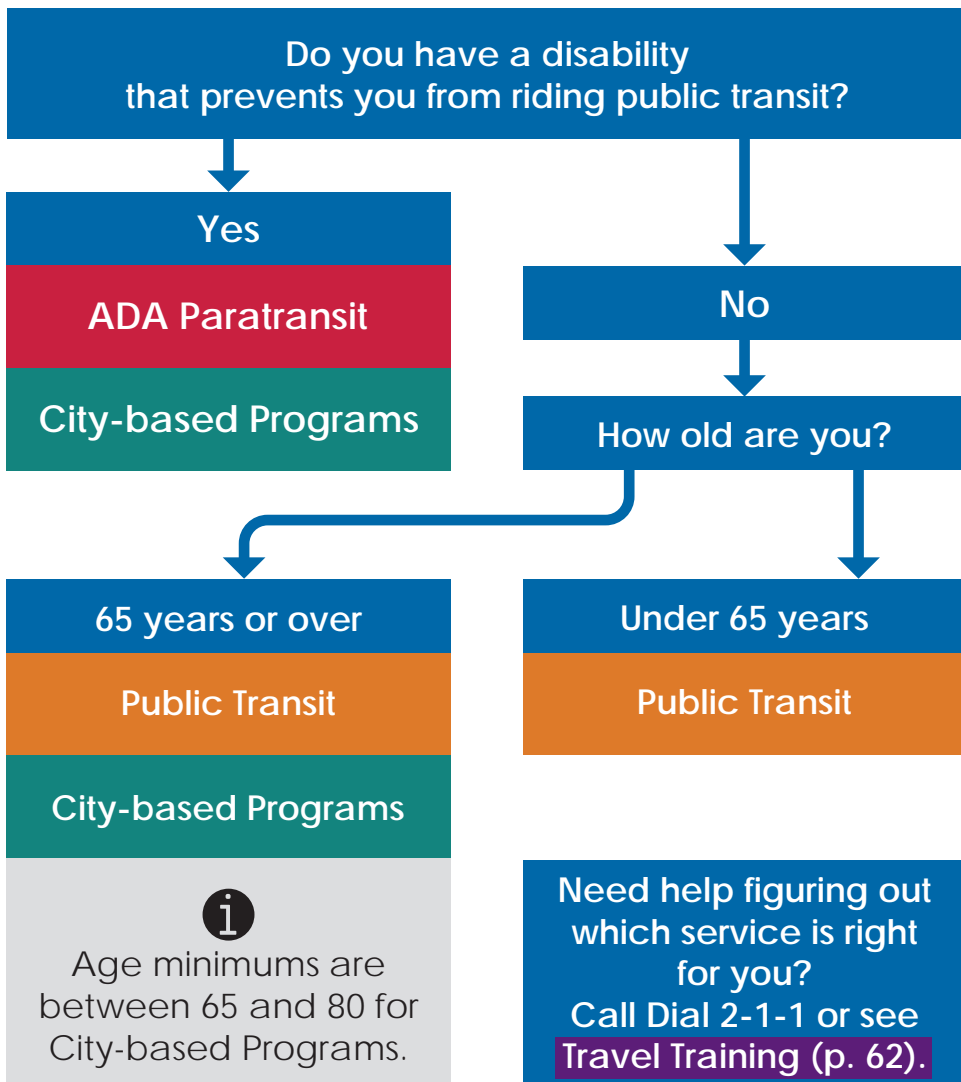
Do you have a disability that prevents you from riding public transit?

Yes

ADA Paratransit

City-based Programs

No

How old are you?

65 years or over

Public Transit

City-based Programs

Age minimums are between 65 and 80 for City-based Programs.

Under 65 years

Public Transit

Need help figuring out which service is right for you? Call Dial 2-1-1 or see Travel Training (p. 62).